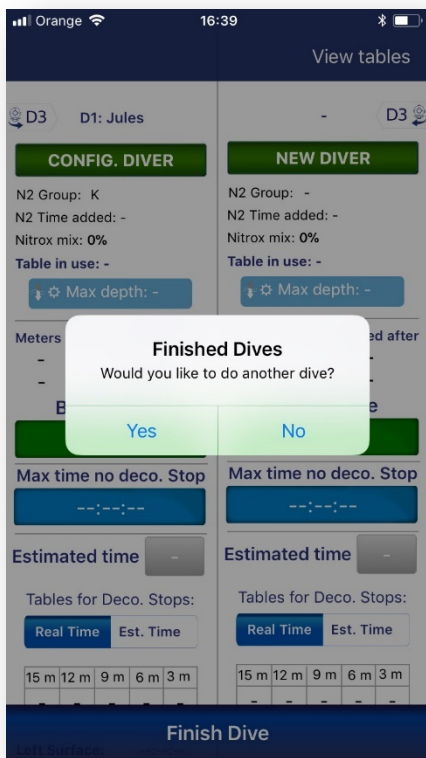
Orange 16:39

View tables

D3 D1: Jules

CONFIG. DIVER

N2 Group: K
N2 Time added: -
Nitrox mix: 0%
Table in use: -

Max depth: -

Meters
-
-
B

- D3

NEW DIVER

N2 Group: -
N2 Time added: -
Nitrox mix: 0%
Table in use: -

Max depth: -

ed after
-
-
e

Finished Dives
Would you like to do another dive?

Yes No

Max time no deco. Stop
--:--:--

Estimated time -

Tables for Deco. Stops:
Real Time Est. Time

| 15 m | 12 m | 9 m | 6 m | 3 m |
|---|---|---|---|---|

Max time no deco. Stop
--:--:--

Estimated time -

Tables for Deco. Stops:
Real Time Est. Time

| 15 m | 12 m | 9 m | 6 m | 3 m |
|---|---|---|---|---|
| - | - | - | - | - |

Finish Dive

Left Surface: --:--